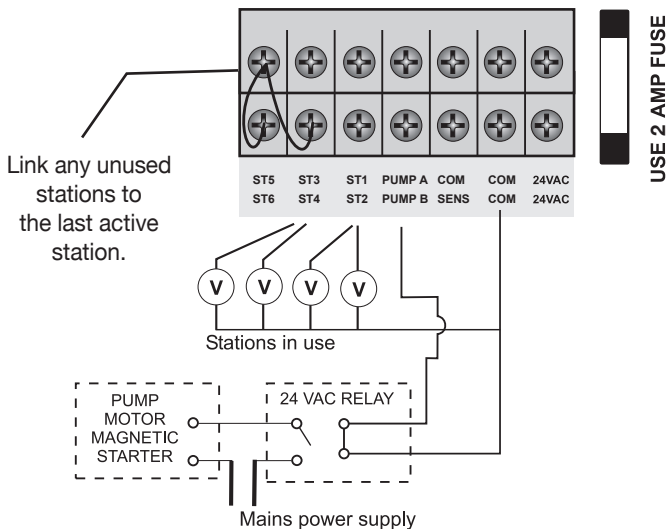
USE 2 AMP FUSE

Link any unused stations to the last active station.

ST5 ST3 ST1 PUMP A COM COM 24VAC
ST6 ST4 ST2 PUMP B SENS COM 24VAC

V V V V

Stations in use

PUMP MOTOR MAGNETIC STARTER

24 VAC RELAY

Mains power supply